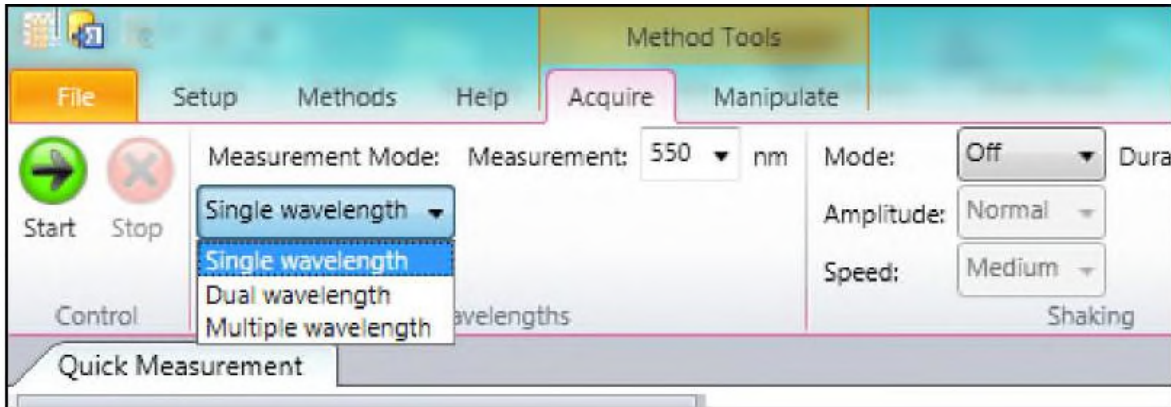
Method Tools
File Setup Methods Help Acquire Manipulate
Start Stop
Control
Measurement Mode: Measurement: 550 nm
Single wavelength
Single wavelength
Dual wavelength
Multiple wavelength
avelengths
Mode: Off Dura
Amplitude: Normal
Speed: Medium
Shaking
Quick Measurement